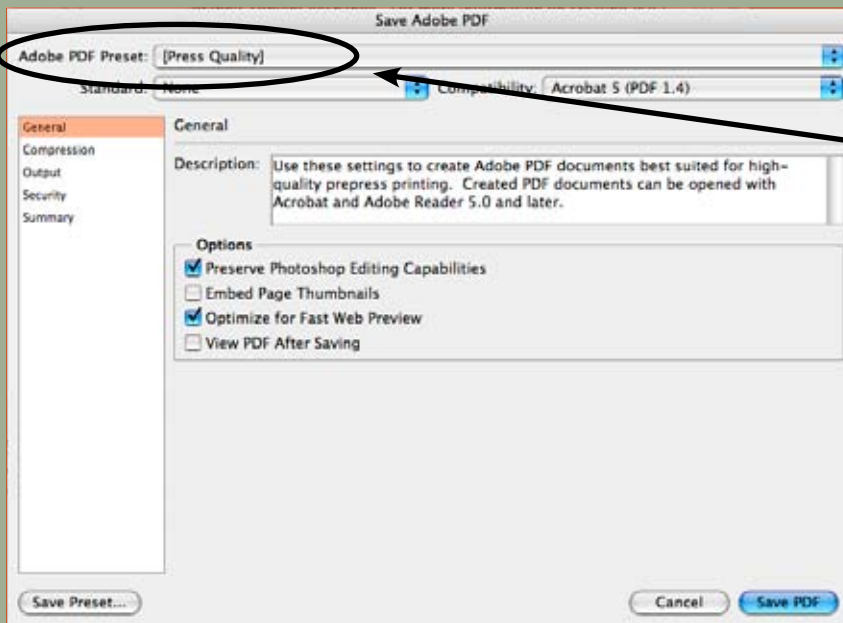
Save Adobe PDF

Adobe PDF Preset: [Press Quality]

Standard: None

Compatibility: Acrobat 5 (PDF 1.4)

General
Compression
Output
Security
Summary

General

Description: Use these settings to create Adobe PDF documents best suited for high-quality prepress printing. Created PDF documents can be opened with Acrobat and Adobe Reader 5.0 and later.

Options
Preserve Photoshop Editing Capabilities
Embed Page Thumbnails
Optimize for Fast Web Preview
View PDF After Saving

Save Preset...

Cancel

Save PDF